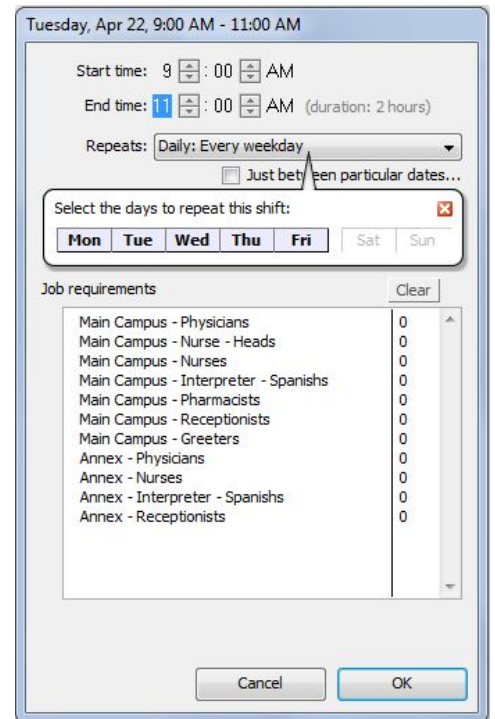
Tuesday, Apr 22, 9:00 AM - 11:00 AM

Start time: 9 : 00 AM

End time: 11 : 00 AM (duration: 2 hours)

Repeats: Daily: Every weekday

Just between particular dates...

Select the days to repeat this shift:

| Mon | Tue | Wed | Thu | Fri | Sat | Sun |
|---|---|---|---|---|---|---|

Job requirements

Clear

| | |
|---|---|
| Main Campus - Physicians | 0 |
| Main Campus - Nurse - Heads | 0 |
| Main Campus - Nurses | 0 |
| Main Campus - Interpreter - Spanishs | 0 |
| Main Campus - Pharmacists | 0 |
| Main Campus - Receptionists | 0 |
| Main Campus - Greeters | 0 |
| Annex - Physicians | 0 |
| Annex - Nurses | 0 |
| Annex - Interpreter - Spanishs | 0 |
| Annex - Receptionists | 0 |

Cancel

OK